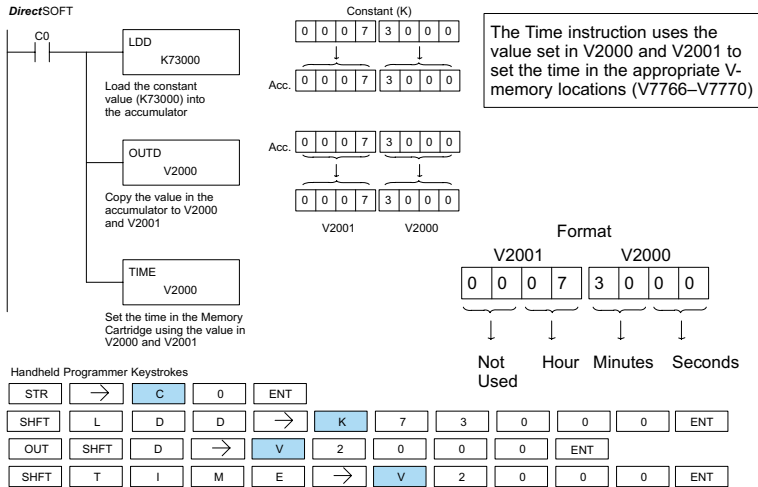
DirectSOFT

C0

LDD
K73000

Load the constant value (K73000) into the accumulator

Constant (K)

| 0 | 0 | 0 | 7 | 3 | 0 | 0 | 0 |
|---|---|---|---|---|---|---|---|

Acc.

| 0 | 0 | 0 | 7 | 3 | 0 | 0 | 0 |
|---|---|---|---|---|---|---|---|

The Time instruction uses the value set in V2000 and V2001 to set the time in the appropriate V-memory locations (V7766–V7770)

OUTD
V2000

Copy the value in the accumulator to V2000 and V2001

Acc.

| 0 | 0 | 0 | 7 | 3 | 0 | 0 | 0 |
|---|---|---|---|---|---|---|---|

| 0 | 0 | 0 | 7 | 3 | 0 | 0 | 0 |
|---|---|---|---|---|---|---|---|

V2001 V2000

TIME
V2000

Set the time in the Memory Cartridge using the value in V2000 and V2001

Format

V2001 V2000

| 0 | 0 | 0 | 7 | 3 | 0 | 0 | 0 |
|---|---|---|---|---|---|---|---|

Not Used Hour Minutes Seconds

Handheld Programmer Keystrokes

| STR | → | C | 0 | ENT | | | | | | | |
|---|---|---|---|---|---|---|---|---|---|---|---|
| SHFT | L | D | D | → | K | 7 | 3 | 0 | 0 | 0 | ENT |
| OUT | SHFT | D | → | V | 2 | 0 | 0 | 0 | ENT | | |
| SHFT | T | I | M | E | → | V | 2 | 0 | 0 | 0 | ENT |